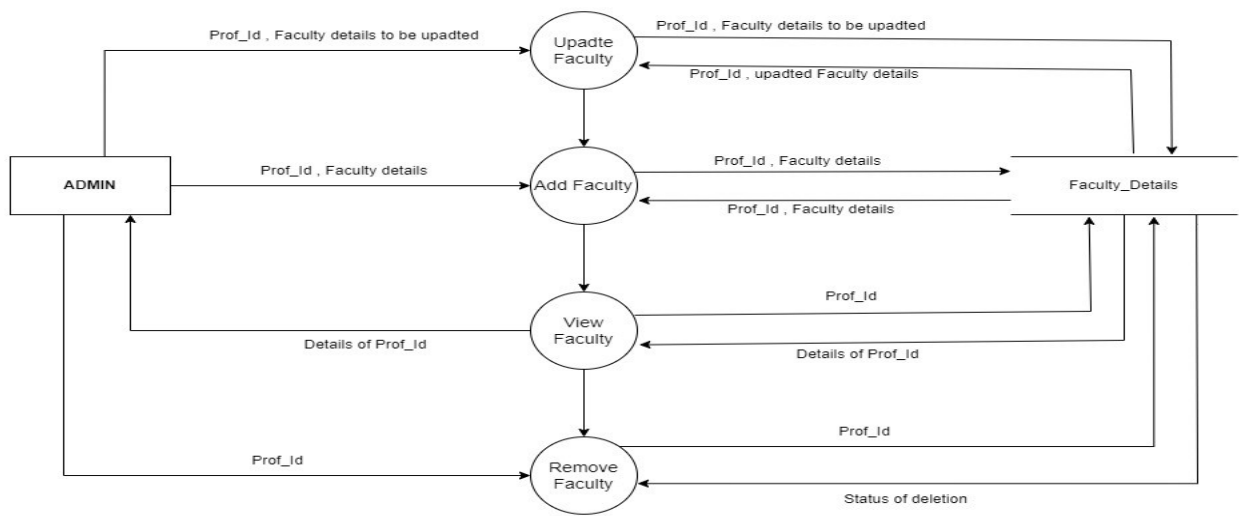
Prof_Id , Faculty details to be upadted

Upadte Faculty

Prof_Id , Faculty details to be upadted

Prof_Id , upadted Faculty details

ADMIN

Prof_Id , Faculty details

Add Faculty

Prof_Id , Faculty details

Faculty_Details

Prof_Id , Faculty details

Prof_Id

View Faculty

Details of Prof_Id

Details of Prof_Id

Prof_Id

Prof_Id

Remove Faculty

Status of deletion